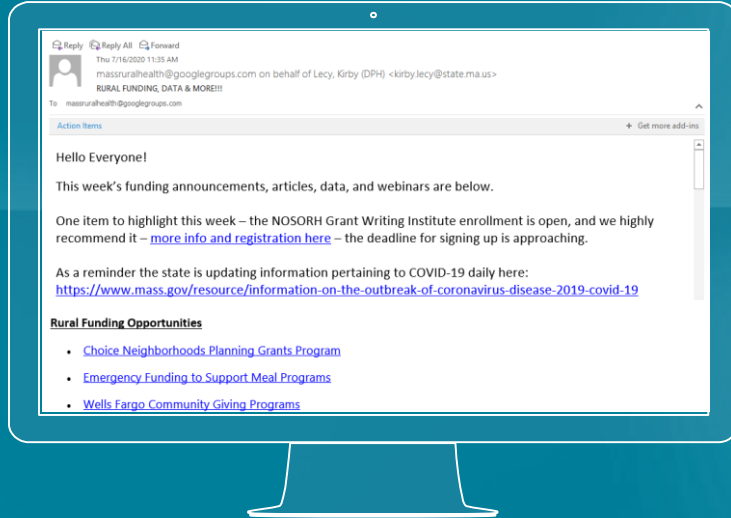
Reply Reply All Forward

Thu 7/16/2020 11:35 AM

massruralhealth@googlegroups.com on behalf of Lecy, Kirby (DPH) <kirby.lecy@state.ma.us>

RURAL FUNDING, DATA & MORE!!!

To massruralhealth@googlegroups.com

Action Items

Get more add-ins

Hello Everyone!

This week's funding announcements, articles, data, and webinars are below.

One item to highlight this week – the NOSORH Grant Writing Institute enrollment is open, and we highly recommend it – more info and registration here – the deadline for signing up is approaching.

As a reminder the state is updating information pertaining to COVID-19 daily here: https://www.mass.gov/resource/information-on-the-outbreak-of-coronavirus-disease-2019-covid-19

Rural Funding Opportunities

- Choice Neighborhoods Planning Grants Program
- Emergency Funding to Support Meal Programs
- Wells Fargo Community Giving Programs